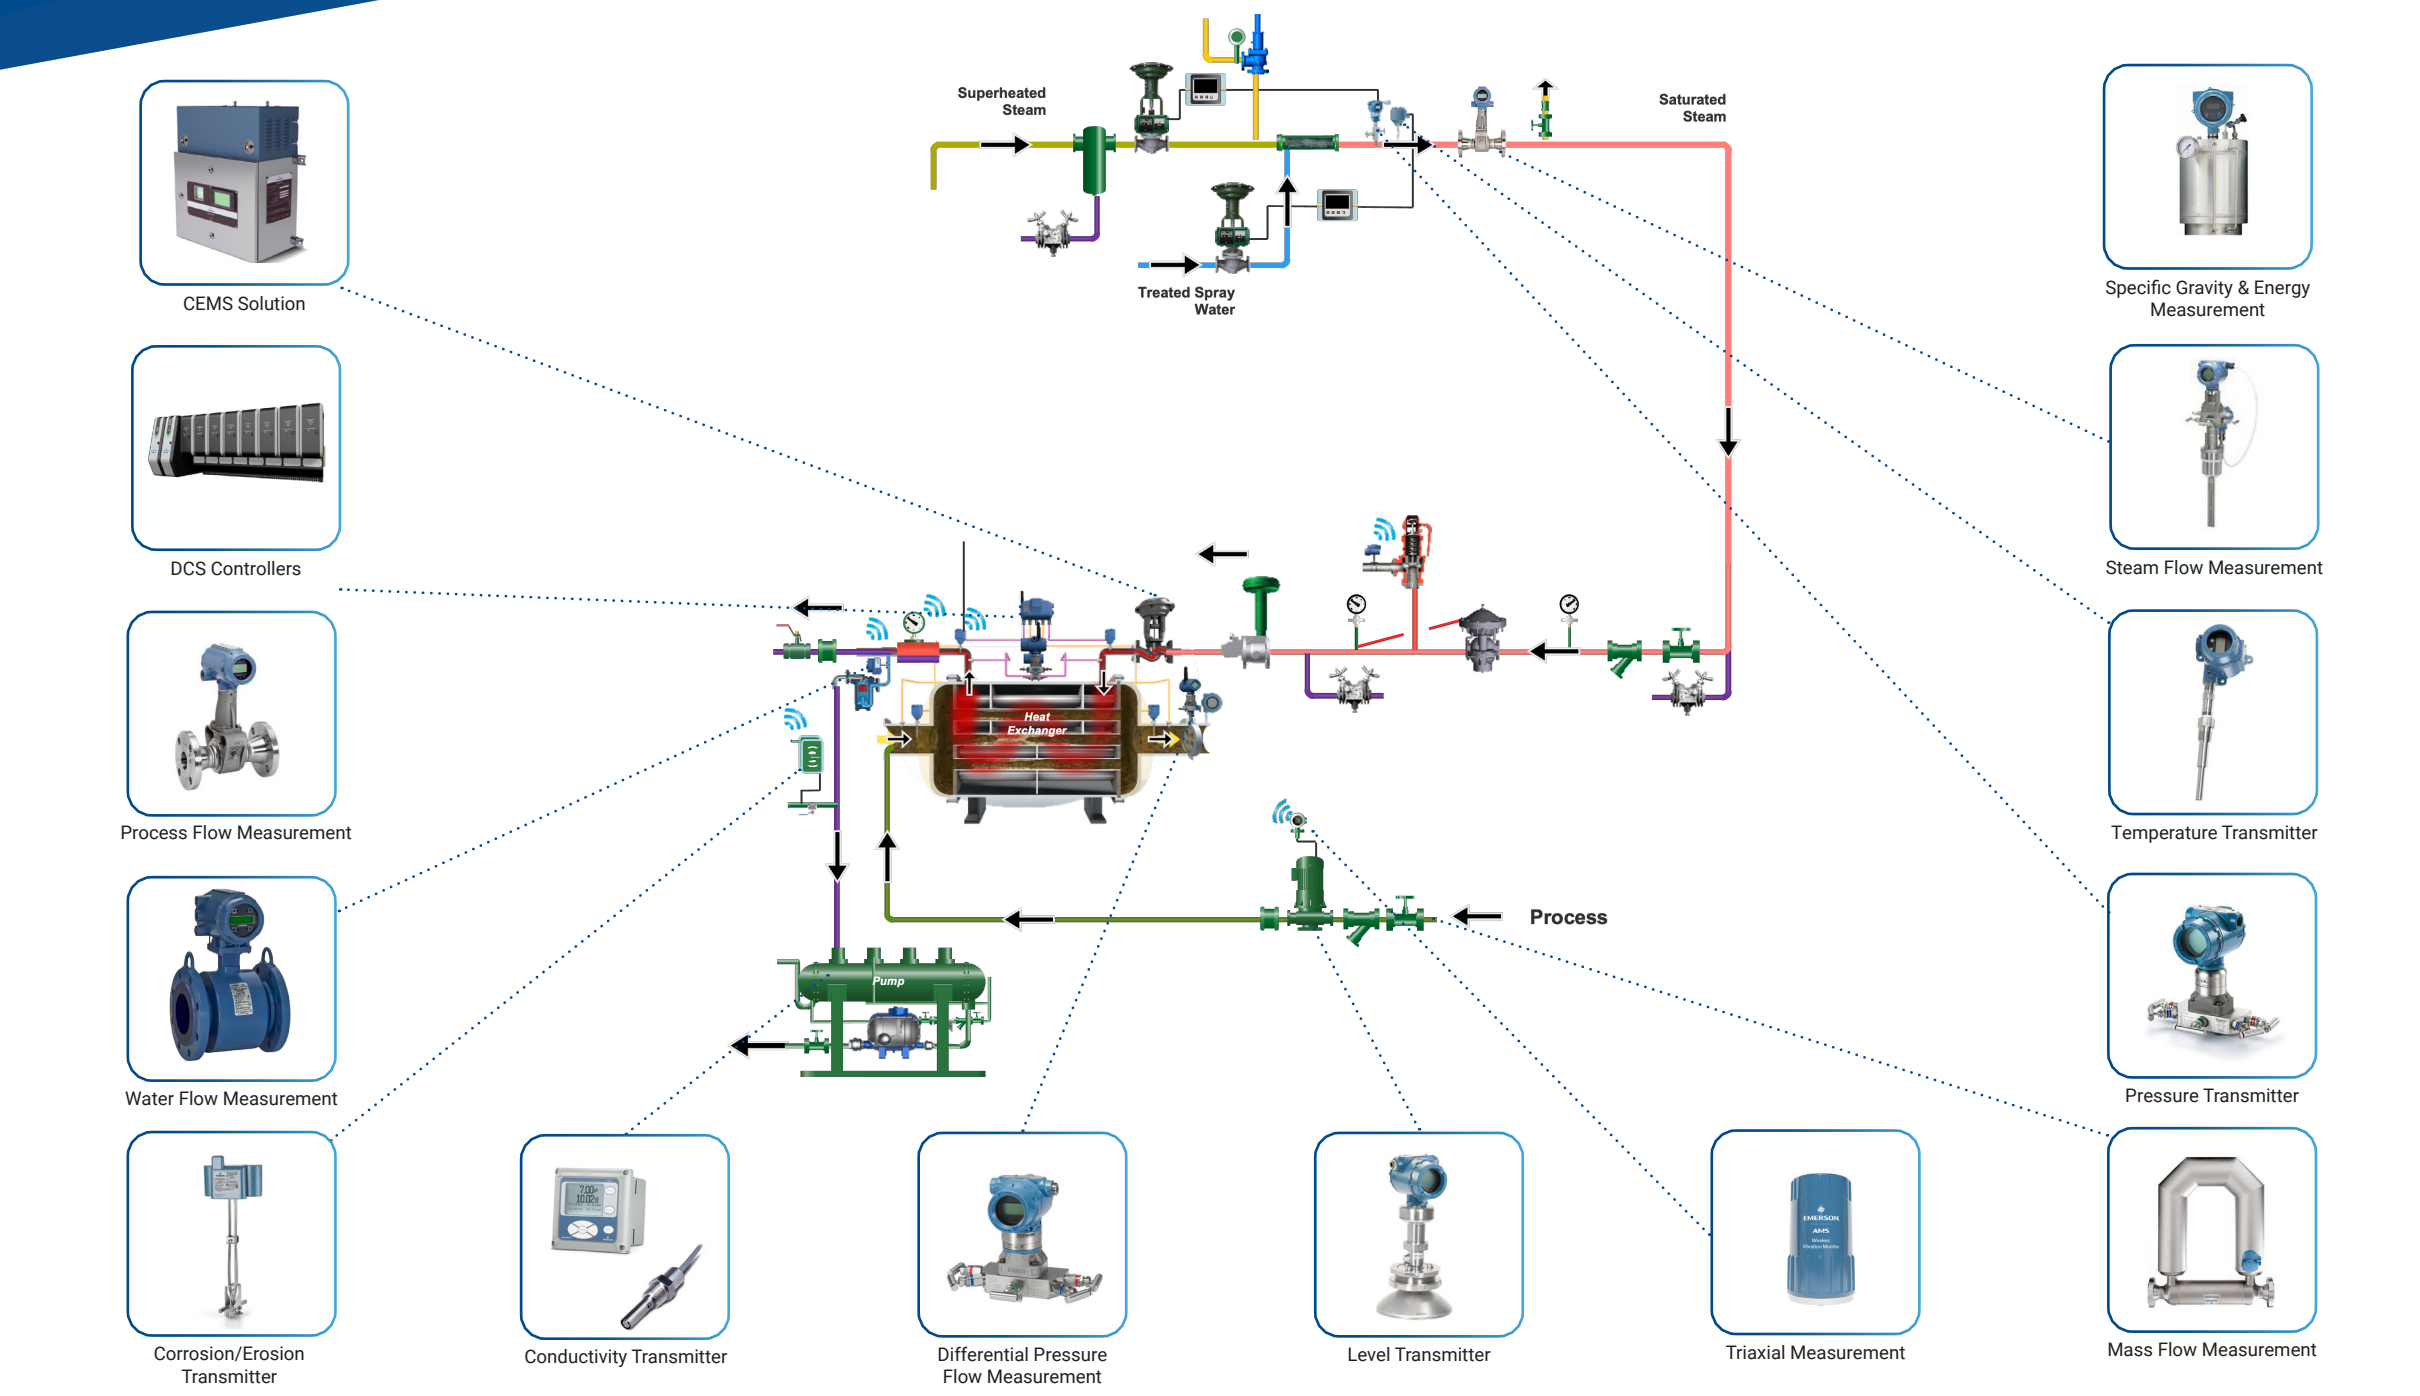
CEMS Solution

DCS Controllers

Process Flow Measurement

Water Flow Measurement

Corrosion/Erosion Transmitter

Superheated Steam

Saturated Steam

Treated Spray Water

Heat Exchanger

Pump

Process

Specific Gravity & Energy Measurement

Steam Flow Measurement

Temperature Transmitter

Pressure Transmitter

Mass Flow Measurement

Conductivity Transmitter

Differential Pressure Flow Measurement

Level Transmitter

Triaxial Measurement